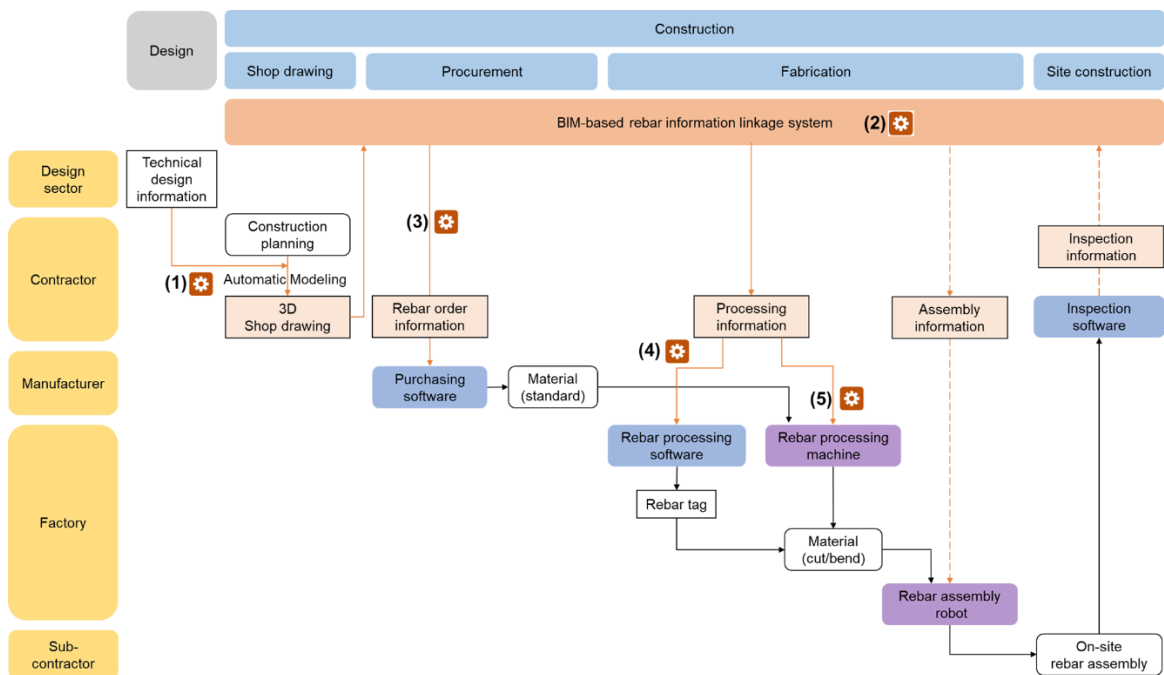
Design

Construction

Shop drawing

Procurement

Fabrication

Site construction

BIM-based rebar information linkage system

(2)

Design sector

Technical design information

Contractor

Construction planning

(1)

Automatic Modeling

3D Shop drawing

(3)

Rebar order information

Processing information

Assembly information

Inspection information

Inspection software

Manufacturer

Purchasing software

Material (standard)

(4)

(5)

Factory

Rebar processing software

Rebar processing machine

Rebar tag

Material (cut/bend)

Rebar assembly robot

Sub-contractor

On-site rebar assembly